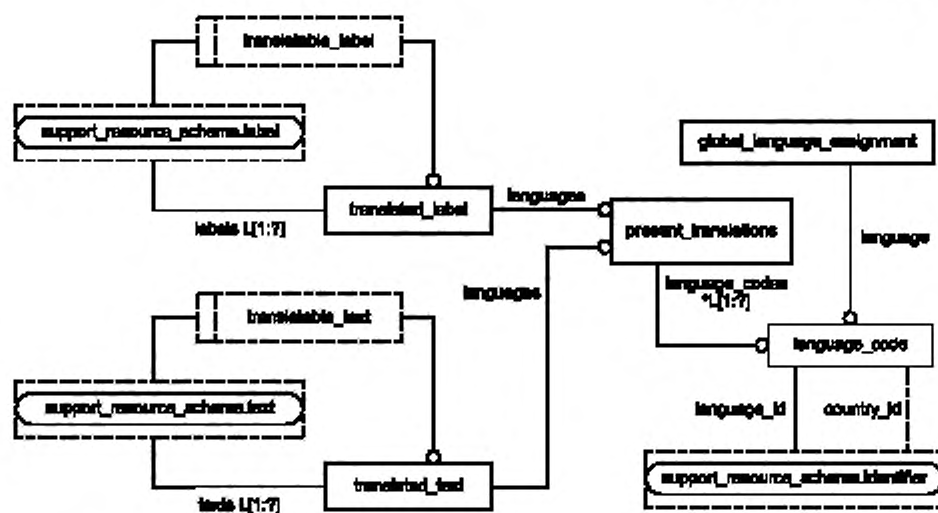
translatable_label

support_resource_schema.label

translated_label

labels L[1:?]

languages

present_translations

global_language_assignment

language

languages

language_codes
*L[1:?]

translatable_text

language_code

support_resource_schema.text

language_id

country_id

translated_text

texts L[1:?]

support_resource_schema.identifier